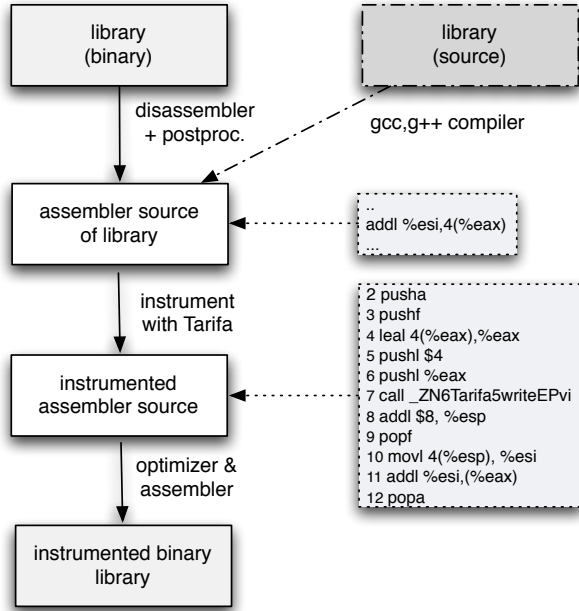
library
(binary)

library
(source)

disassembler
+ postproc.

gcc,g++ compiler

assembler source
of library

..
addl %esi,4(%eax)
...

instrument
with Tarifa

2 pusha
3 pushf
4 leal 4(%eax),%eax
5 pushl $4
6 pushl %eax
7 call _ZN6Tarifa5writeEPvi
8 addl $8, %esp
9 popf
10 movl 4(%esp), %esi
11 addl %esi,(%eax)
12 popa

instrumented
assembler source

optimizer &
assembler

instrumented binary
library